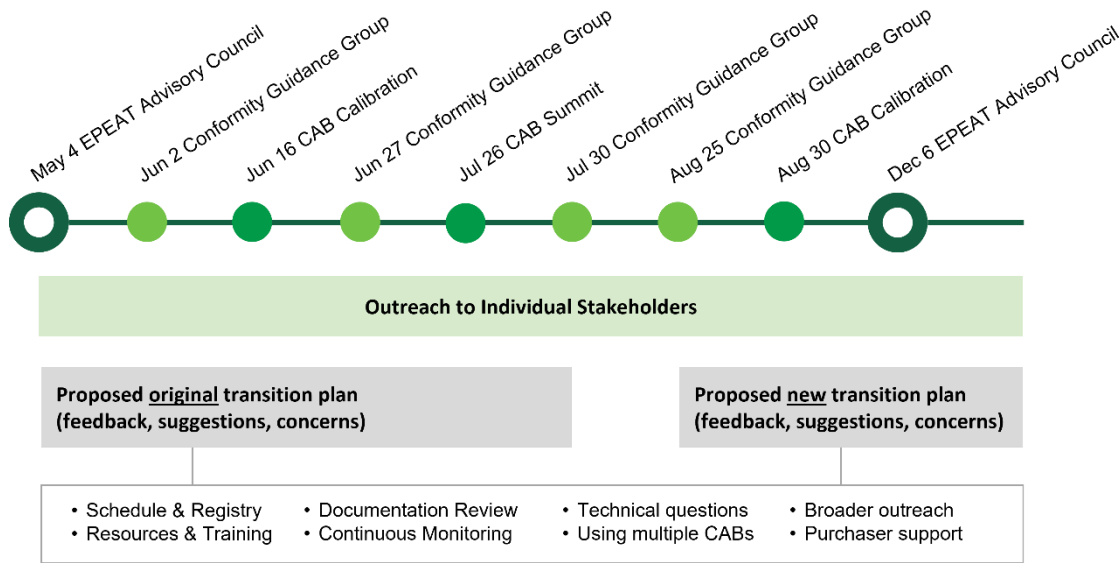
May 4 EPEAT Advisory Council
Jun 2 Conformity Guidance Group
Jun 16 CAB Calibration
Jun 27 Conformity Guidance Group
Jul 26 CAB Summit
Jul 30 Conformity Guidance Group
Aug 25 Conformity Guidance Group
Aug 30 CAB Calibration
Dec 6 EPEAT Advisory Council

Outreach to Individual Stakeholders

Proposed original transition plan (feedback, suggestions, concerns)

Proposed new transition plan (feedback, suggestions, concerns)

• Schedule & Registry
• Resources & Training
• Documentation Review
• Continuous Monitoring
• Technical questions
• Using multiple CABs
• Broader outreach
• Purchaser support